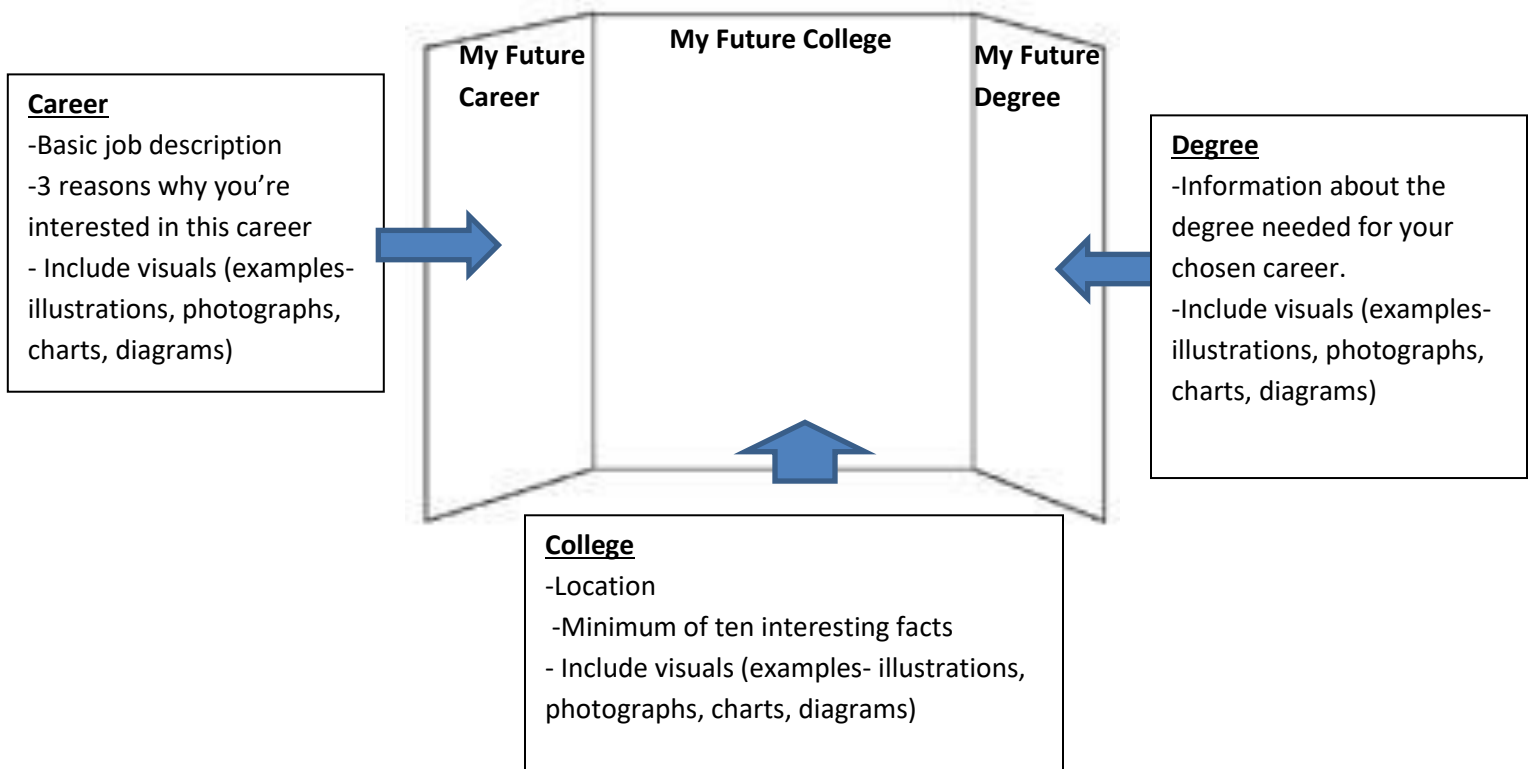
My Future College

My Future Career

My Future Degree

Career
-Basic job description
-3 reasons why you're interested in this career
- Include visuals (examples- illustrations, photographs, charts, diagrams)

Degree
-Information about the degree needed for your chosen career.
-Include visuals (examples- illustrations, photographs, charts, diagrams)

College
-Location
-Minimum of ten interesting facts
- Include visuals (examples- illustrations, photographs, charts, diagrams)